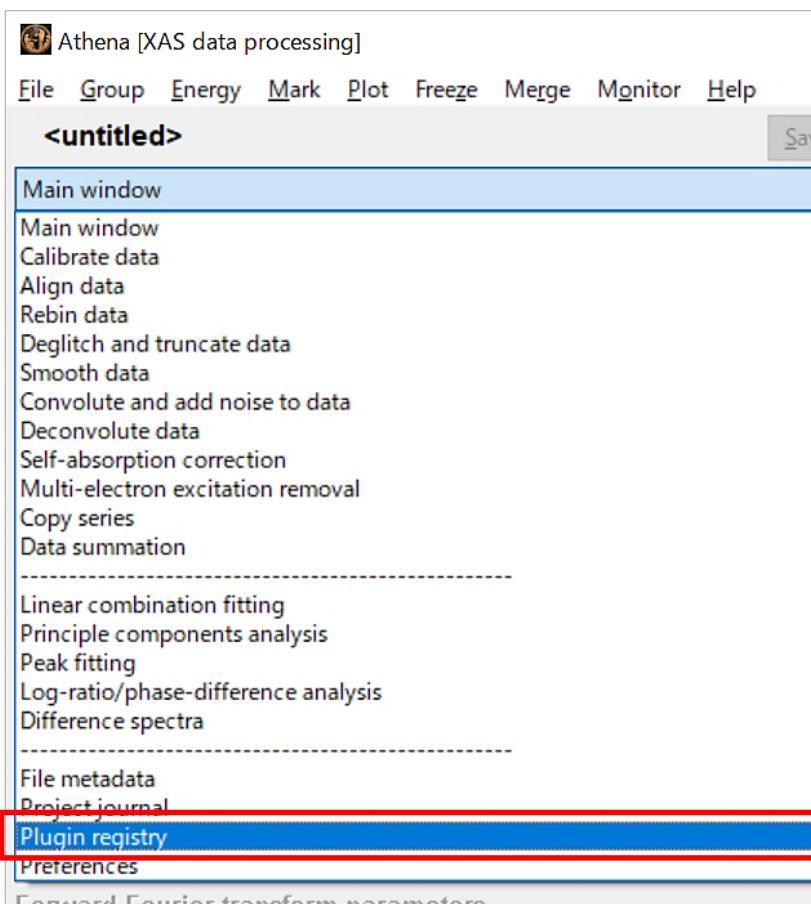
Athena [XAS data processing]

File Group Energy Mark Plot Freeze Merge Monitor Help

<untitled>

Sa

Main window

Main window
Calibrate data
Align data
Rebin data
Deglitch and truncate data
Smooth data
Convolute and add noise to data
Deconvolute data
Self-absorption correction
Multi-electron excitation removal
Copy series
Data summation
--------------------------------------------------
Linear combination fitting
Principle components analysis
Peak fitting
Log-ratio/phase-difference analysis
Difference spectra
--------------------------------------------------
File metadata
Project journal
Plugin registry
Preferences

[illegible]